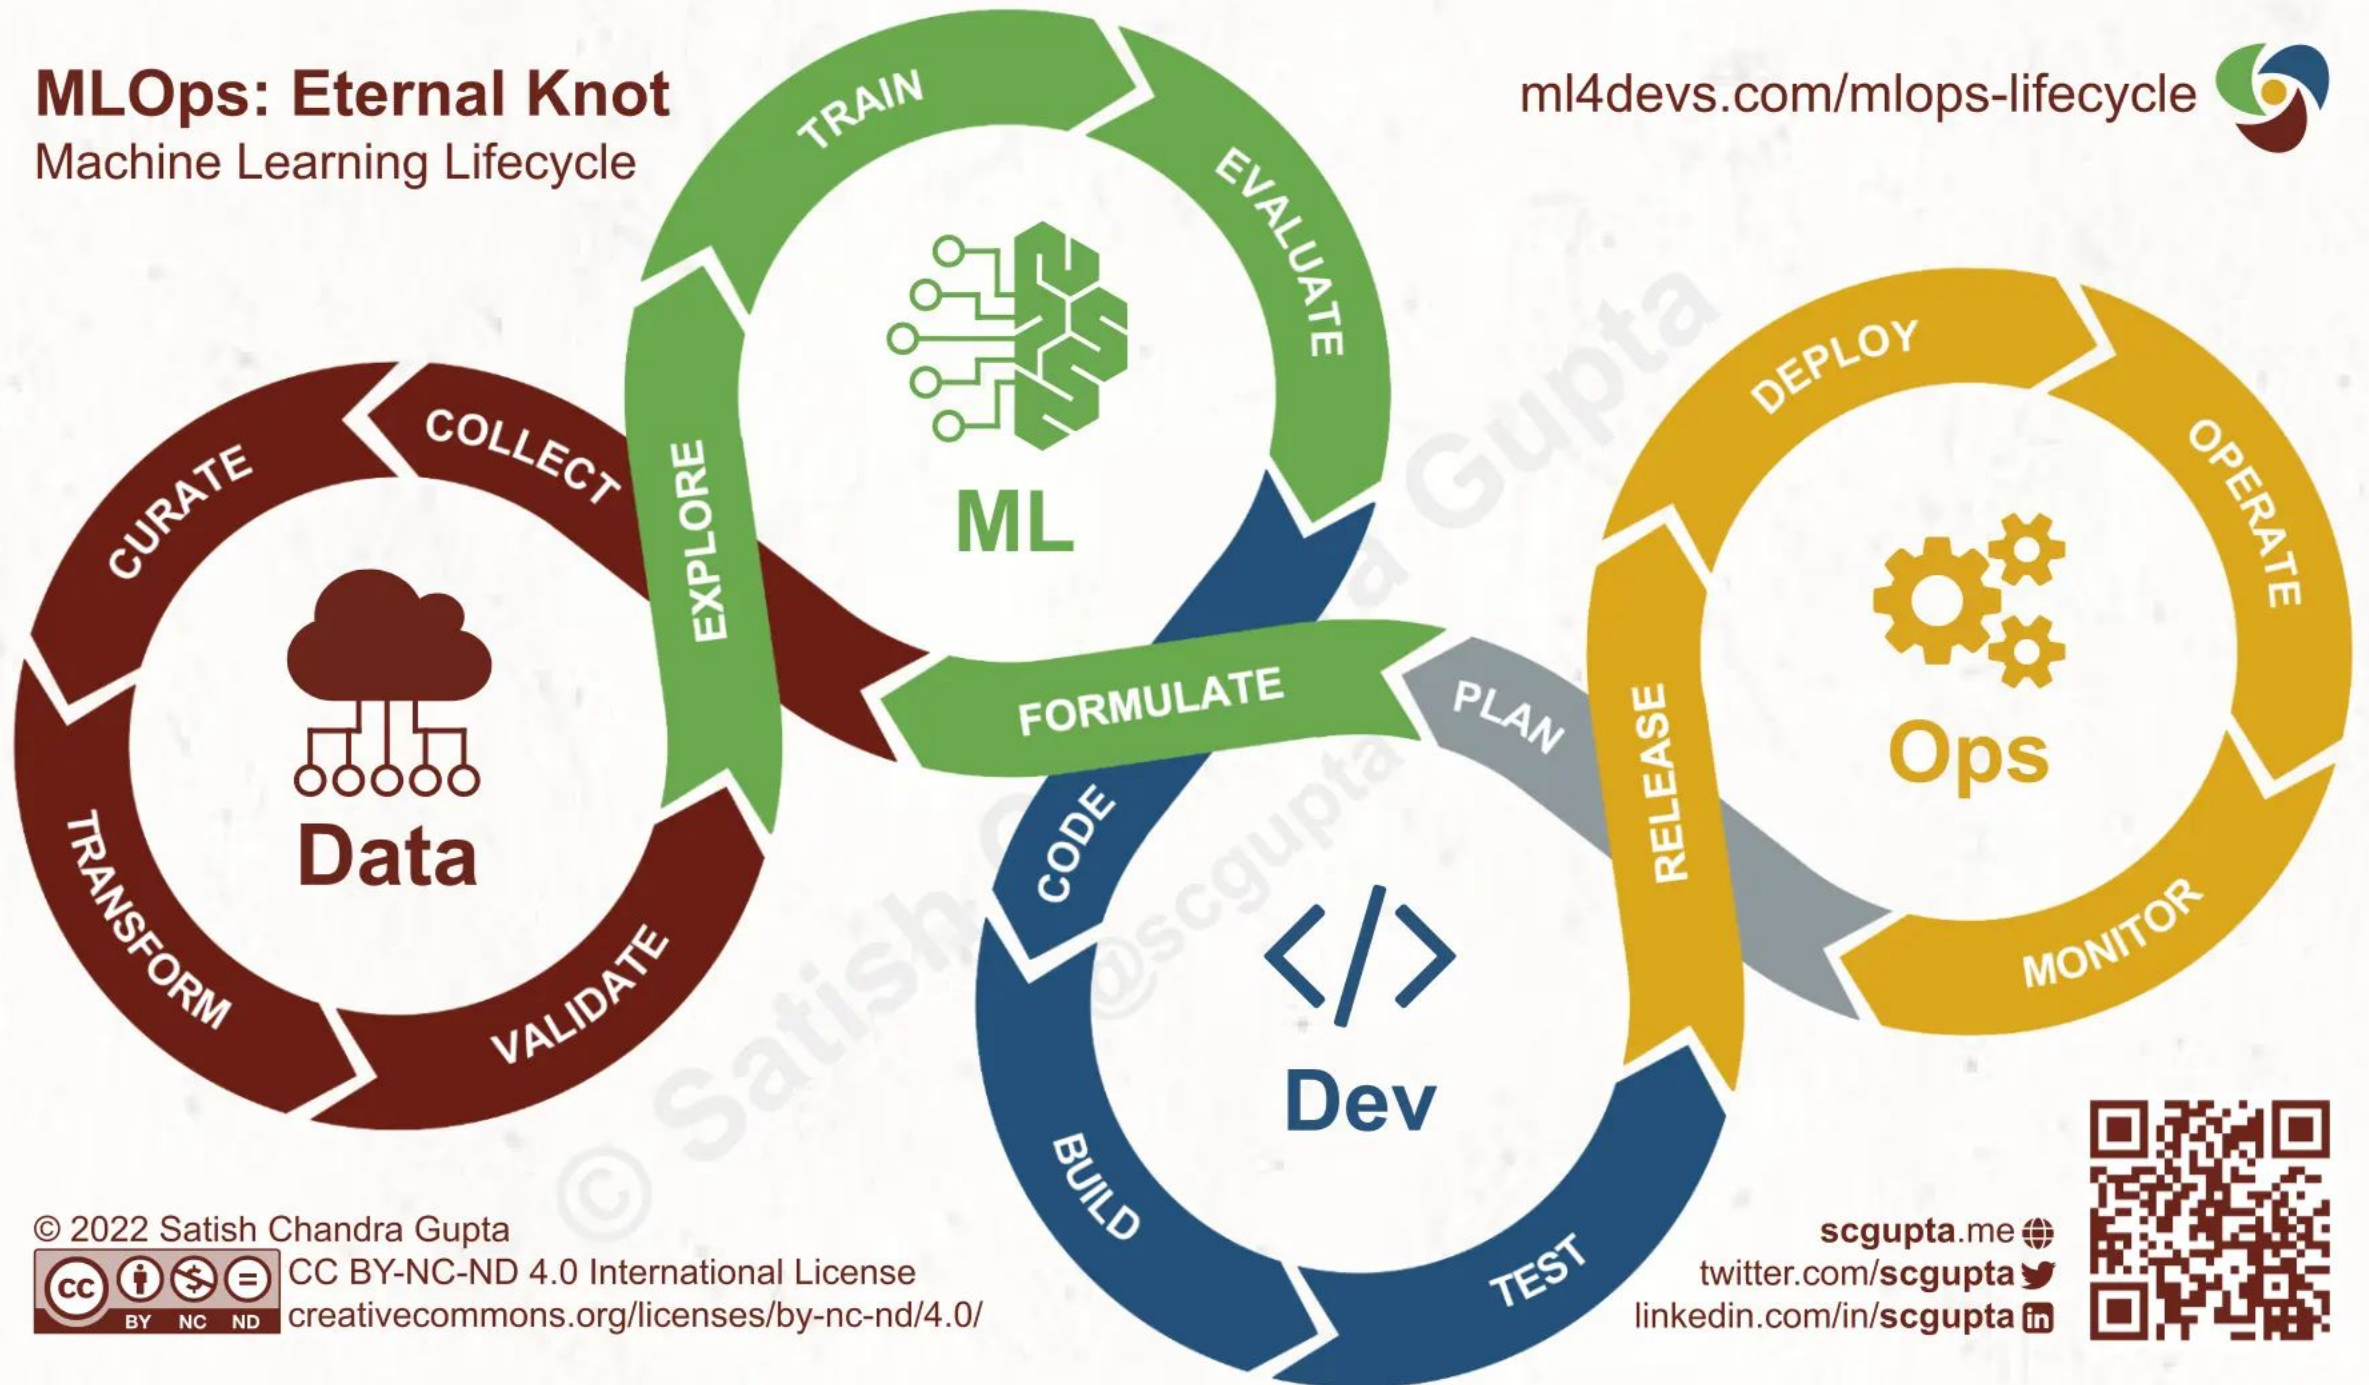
MLOps: Eternal Knot
Machine Learning Lifecycle

ml4devs.com/mlops-lifecycle

COLLECT
CURATE
TRANSFORM
VALIDATE
Data

EXPLORE
TRAIN
EVALUATE
ML
FORMULATE

CODE
BUILD
TEST
Dev
PLAN

RELEASE
DEPLOY
OPERATE
MONITOR
Ops

© Satish Chandra Gupta
@scgupta

© 2022 Satish Chandra Gupta
CC BY NC ND
CC BY-NC-ND 4.0 International License
creativecommons.org/licenses/by-nc-nd/4.0/

scgupta.me
twitter.com/scgupta
linkedin.com/in/scgupta